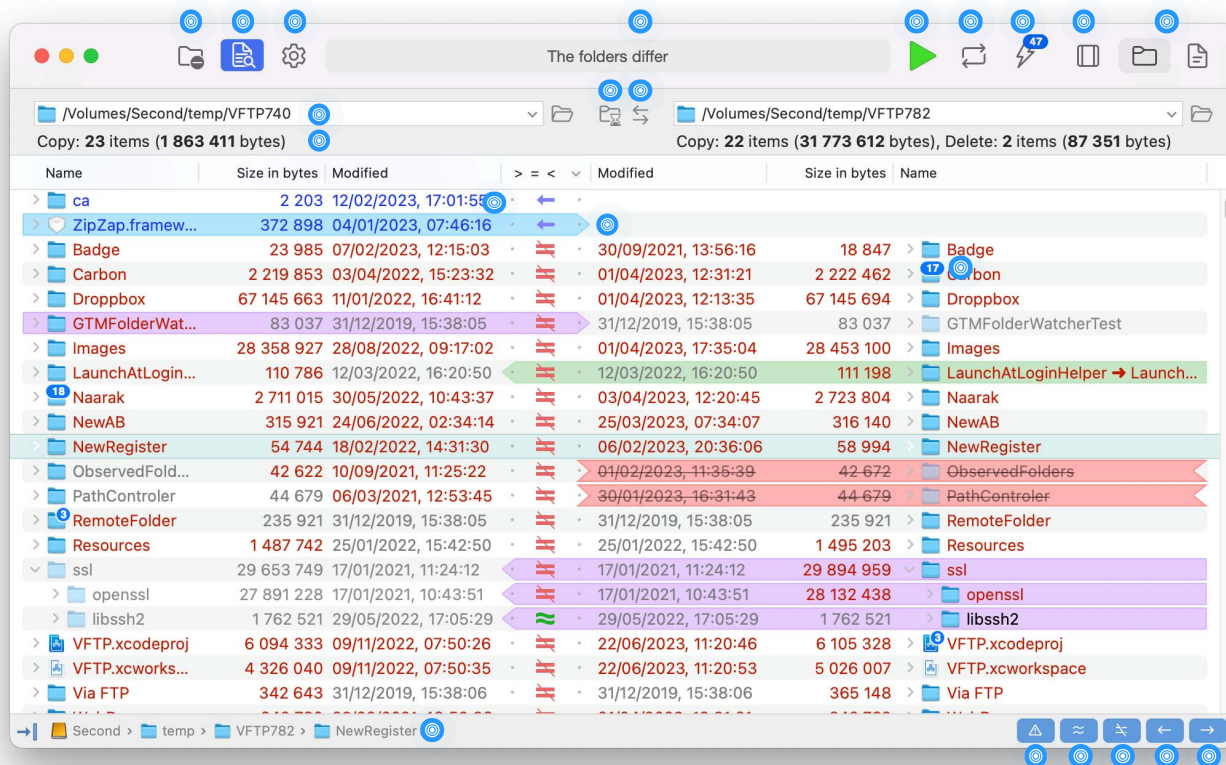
The folders differ

47

/Volumes/Second/temp/VFTP740

Copy: 23 items (1 863 411 bytes)

/Volumes/Second/temp/VFTP782

Copy: 22 items (31 773 612 bytes), Delete: 2 items (87 351 bytes)

| Name | Size in bytes | Modified | > = < | Modified | Size in bytes | Name |
|---|---|---|---|---|---|---|
| ca | 2 203 | 12/02/2023, 17:01:55 | | | | |
| ZipZap.framew... | 372 898 | 04/01/2023, 07:46:16 | | | | |
| Badge | 23 985 | 07/02/2023, 12:15:03 | | 30/09/2021, 13:56:16 | 18 847 | Badge |
| Carbon | 2 219 853 | 03/04/2022, 15:23:32 | | 01/04/2023, 12:31:21 | 2 222 462 | 17 Carbon |
| Droppbox | 67 145 663 | 11/01/2022, 16:41:12 | | 01/04/2023, 12:13:35 | 67 145 694 | Droppbox |
| GTMFolderWat... | 83 037 | 31/12/2019, 15:38:05 | | 31/12/2019, 15:38:05 | 83 037 | GTMFolderWatcherTest |
| Images | 28 358 927 | 28/08/2022, 09:17:02 | | 01/04/2023, 17:35:04 | 28 453 100 | Images |
| LaunchAtLogin... | 110 786 | 12/03/2022, 16:20:50 | | 12/03/2022, 16:20:50 | 111 198 | LaunchAtLoginHelper ➜ Launch... |
| 18 Naarak | 2 711 015 | 30/05/2022, 10:43:37 | | 03/04/2023, 12:20:45 | 2 723 804 | Naarak |
| NewAB | 315 921 | 24/06/2022, 02:34:14 | | 25/03/2023, 07:34:07 | 316 140 | NewAB |
| NewRegister | 54 744 | 18/02/2022, 14:31:30 | | 06/02/2023, 20:36:06 | 58 994 | NewRegister |
| ObservedFold... | 42 622 | 10/09/2021, 11:25:22 | | 01/02/2023, 11:35:39 | 42 672 | ObservedFolders |
| PathControler | 44 679 | 06/03/2021, 12:53:45 | | 30/01/2023, 16:31:43 | 44 679 | PathControler |
| 3 RemoteFolder | 235 921 | 31/12/2019, 15:38:05 | | 31/12/2019, 15:38:05 | 235 921 | RemoteFolder |
| Resources | 1 487 742 | 25/01/2022, 15:42:50 | | 25/01/2022, 15:42:50 | 1 495 203 | Resources |
| ssl | 29 653 749 | 17/01/2021, 11:24:12 | | 17/01/2021, 11:24:12 | 29 894 959 | ssl |
| openssl | 27 891 228 | 17/01/2021, 10:43:51 | | 17/01/2021, 10:43:51 | 28 132 438 | openssl |
| libssh2 | 1 762 521 | 29/05/2022, 17:05:29 | ≈ | 29/05/2022, 17:05:29 | 1 762 521 | libssh2 |
| VFTP.xcodeproj | 6 094 333 | 09/11/2022, 07:50:26 | | 22/06/2023, 11:20:46 | 6 105 328 | 3 VFTP.xcodeproj |
| VFTP.xcworks... | 4 326 040 | 09/11/2022, 07:50:35 | | 22/06/2023, 11:20:53 | 5 026 007 | VFTP.xcworkspace |
| Via FTP | 342 643 | 31/12/2019, 15:38:06 | | 31/12/2019, 15:38:06 | 365 148 | Via FTP |

Second › temp › VFTP782 › NewRegister